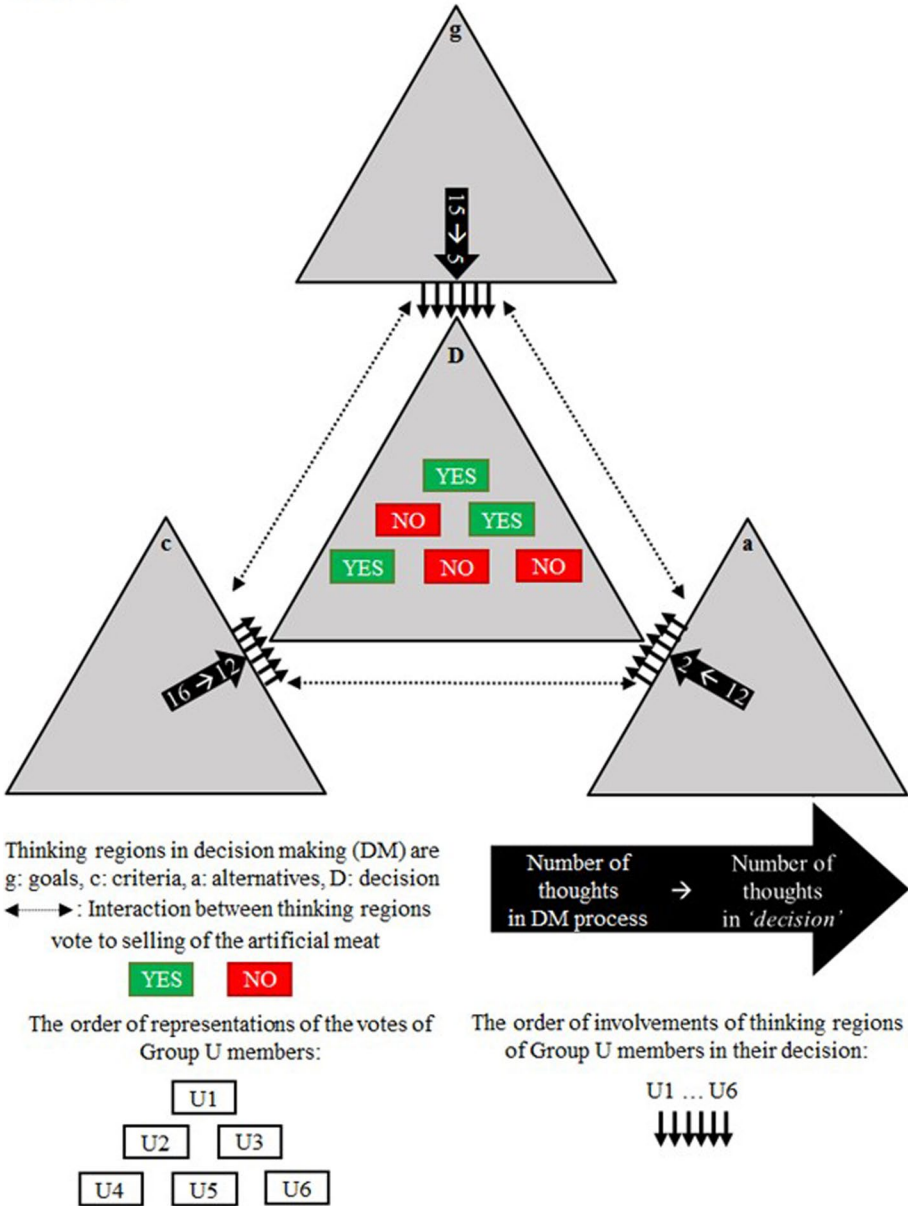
g

15 → 5

D

YES

NO YES

YES NO NO

c

16 → 12

a

2 ← 12

Thinking regions in decision making (DM) are g: goals, c: criteria, a: alternatives, D: decision

: Interaction between thinking regions

vote to selling of the artificial meat

YES NO

The order of representations of the votes of Group U members:

U1

U2 U3

U4 U5 U6

Number of thoughts in DM process → Number of thoughts in *'decision'*

The order of involvements of thinking regions of Group U members in their decision:

U1 … U6